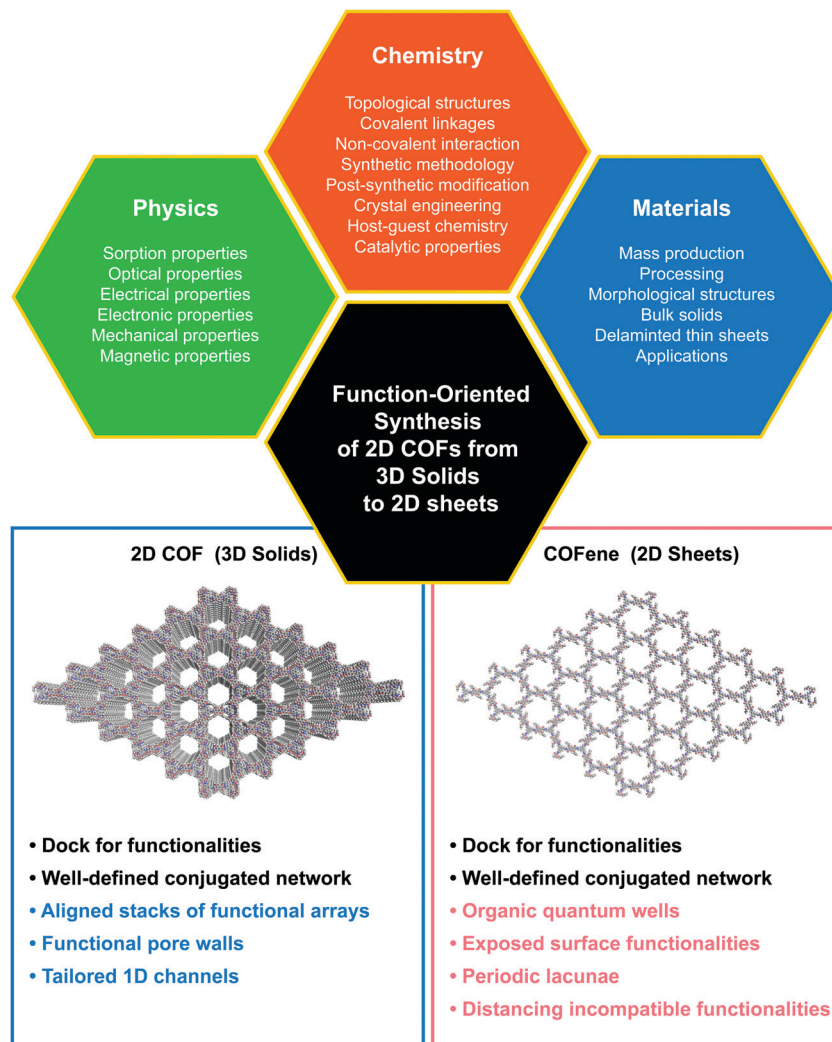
Chemistry

Topological structures
Covalent linkages
Non-covalent interaction
Synthetic methodology
Post-synthetic modification
Crystal engineering
Host-guest chemistry
Catalytic properties

Physics

Sorption properties
Optical properties
Electrical properties
Electronic properties
Mechanical properties
Magnetic properties

Materials

Mass production
Processing
Morphological structures
Bulk solids
Delaminted thin sheets
Applications

Function-Oriented Synthesis of 2D COFs from 3D Solids to 2D sheets

2D COF (3D Solids)

• Dock for functionalities
• Well-defined conjugated network
• Aligned stacks of functional arrays
• Functional pore walls
• Tailored 1D channels

COFene (2D Sheets)

• Dock for functionalities
• Well-defined conjugated network
• Organic quantum wells
• Exposed surface functionalities
• Periodic lacunae
• Distancing incompatible functionalities